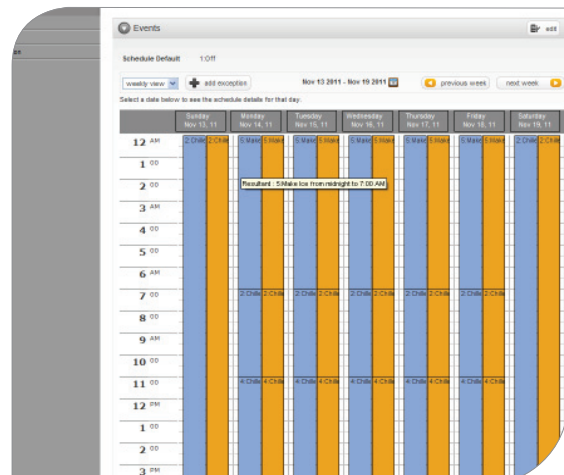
Events

edit

Schedule Default 1:Off

weekly view

add exception

Nov 13 2011 - Nov 19 2011

previous week

next week

Select a date below to see the schedule details for that day.

| | Sunday Nov 13, 11 | Monday Nov 14, 11 | Tuesday Nov 15, 11 | Wednesday Nov 16, 11 | Thursday Nov 17, 11 | Friday Nov 18, 11 | Saturday Nov 19, 11 |
|---|---|---|---|---|---|---|---|
| 12 AM | 2: Chille 2: Chille | 5: Make 5: Make | 5: Make 5: Make | 5: Make 5: Make | 5: Make 5: Make | 5: Make 5: Make | 2: Chille 2: Chille |
| 1 00 | | | | | | | |
| 2 00 | | | | | | | |
| 3 AM | | | | | | | |
| 4 00 | | | | | | | |
| 5 00 | | | | | | | |
| 6 AM | | | | | | | |
| 7 00 | | 2: Chille 2: Chille | 2: Chille 2: Chille | 2: Chille 2: Chille | 2: Chille 2: Chille | 2: Chille 2: Chille | |
| 8 00 | | | | | | | |
| 9 AM | | | | | | | |
| 10 00 | | | | | | | |
| 11 00 | | 4: Chille 4: Chille | 4: Chille 4: Chille | 4: Chille 4: Chille | 4: Chille 4: Chille | 4: Chille 4: Chille | |
| 12 PM | | | | | | | |
| 1 00 | | | | | | | |
| 2 00 | | | | | | | |
| 3 PM | | | | | | | |

Resultant : 5:Make Ice from midnight to 7:00 AM